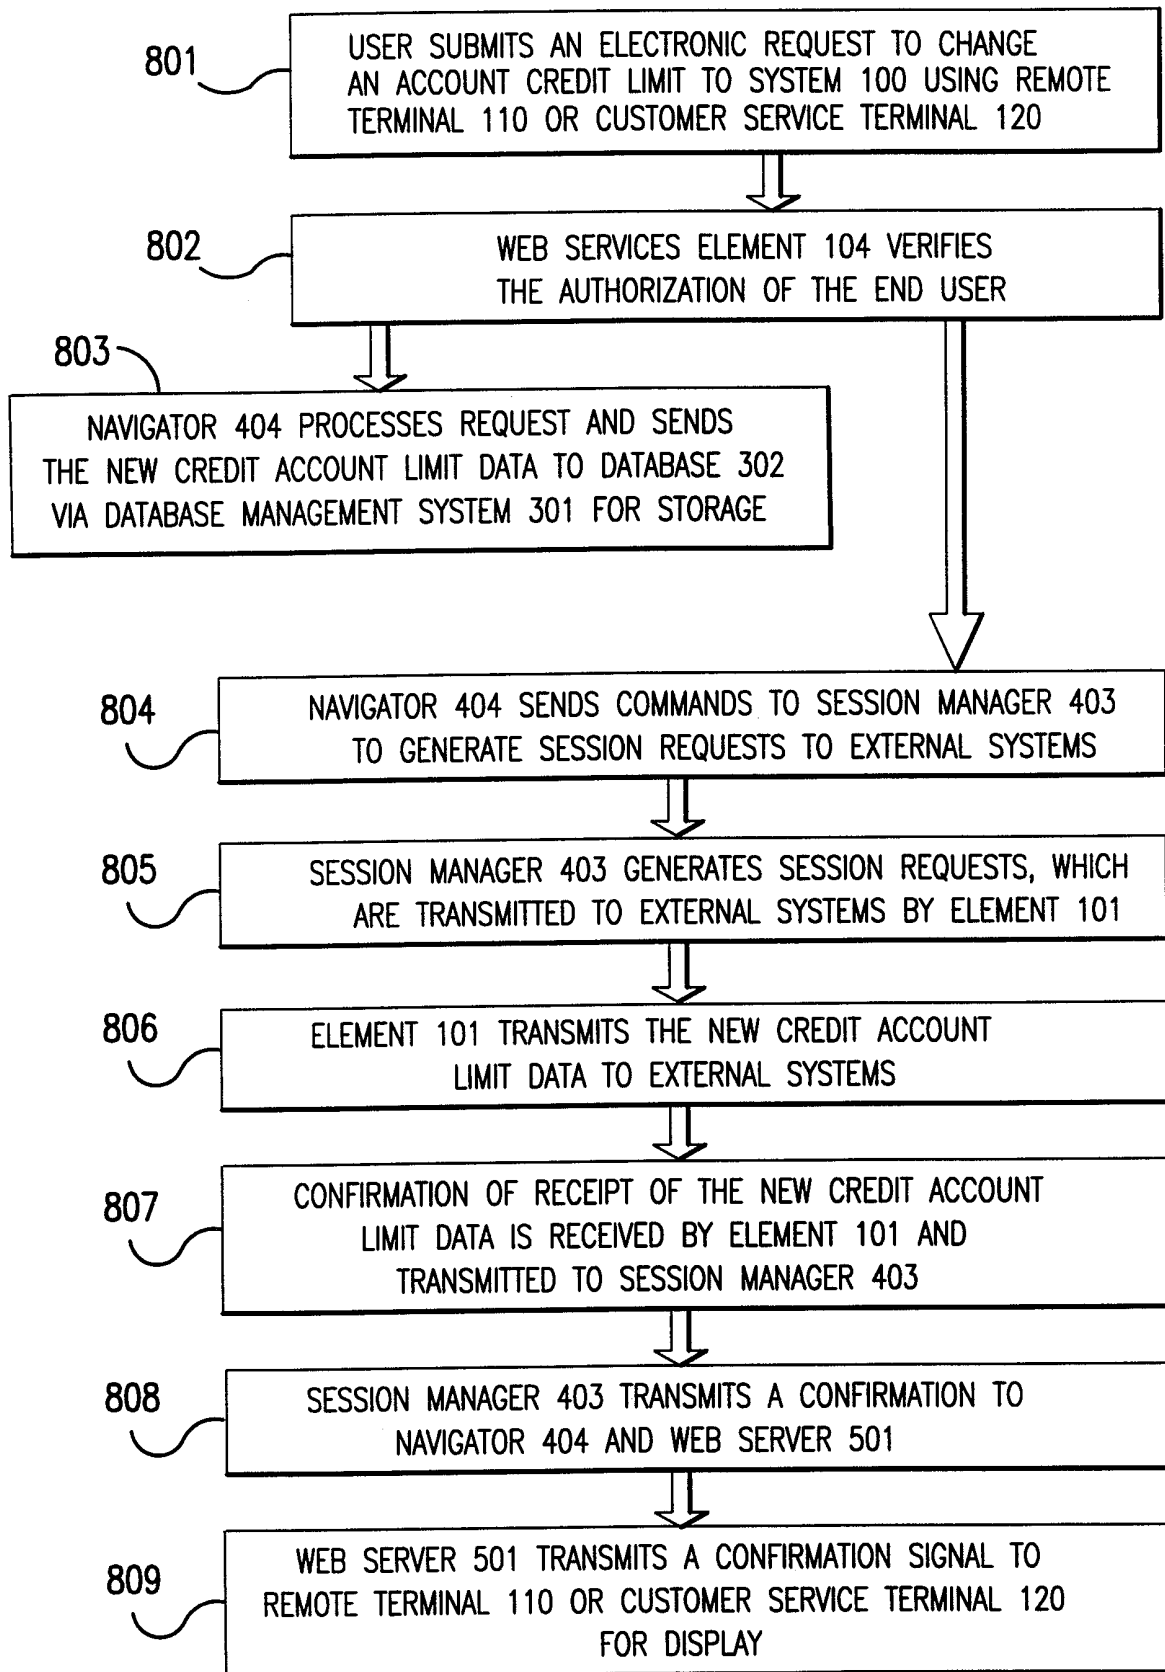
801

USER SUBMITS AN ELECTRONIC REQUEST TO CHANGE AN ACCOUNT CREDIT LIMIT TO SYSTEM 100 USING REMOTE TERMINAL 110 OR CUSTOMER SERVICE TERMINAL 120

802

WEB SERVICES ELEMENT 104 VERIFIES THE AUTHORIZATION OF THE END USER

803

NAVIGATOR 404 PROCESSES REQUEST AND SENDS THE NEW CREDIT ACCOUNT LIMIT DATA TO DATABASE 302 VIA DATABASE MANAGEMENT SYSTEM 301 FOR STORAGE

804

NAVIGATOR 404 SENDS COMMANDS TO SESSION MANAGER 403 TO GENERATE SESSION REQUESTS TO EXTERNAL SYSTEMS

805

SESSION MANAGER 403 GENERATES SESSION REQUESTS, WHICH ARE TRANSMITTED TO EXTERNAL SYSTEMS BY ELEMENT 101

806

ELEMENT 101 TRANSMITS THE NEW CREDIT ACCOUNT LIMIT DATA TO EXTERNAL SYSTEMS

807

CONFIRMATION OF RECEIPT OF THE NEW CREDIT ACCOUNT LIMIT DATA IS RECEIVED BY ELEMENT 101 AND TRANSMITTED TO SESSION MANAGER 403

808

SESSION MANAGER 403 TRANSMITS A CONFIRMATION TO NAVIGATOR 404 AND WEB SERVER 501

809

WEB SERVER 501 TRANSMITS A CONFIRMATION SIGNAL TO REMOTE TERMINAL 110 OR CUSTOMER SERVICE TERMINAL 120 FOR DISPLAY